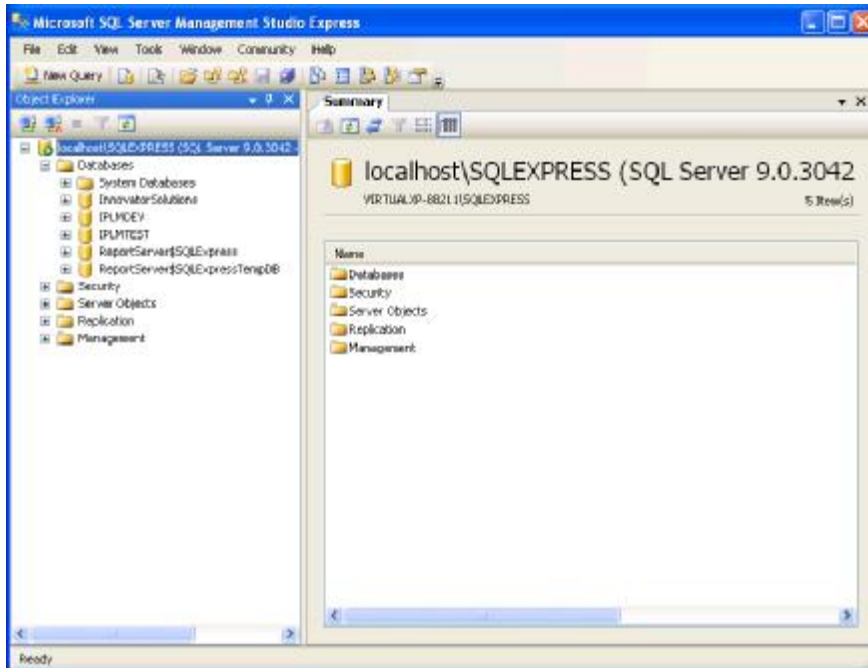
Microsoft SQL Server Management Studio Express

File Edit View Tools Window Community Help

New Query

Object Explorer

localhost\SQLEXPRESS (SQL Server 9.0.3042
Databases
System Databases
InnovatorSolutions
IPLMDEV
IPLMTEST
ReportServer$SQLExpress
ReportServer$SQLExpressTempDB
Security
Server Objects
Replication
Management

Summary

localhost\SQLEXPRESS (SQL Server 9.0.3042

VIRTUALXP-88211\SQLEXPRESS

5 Item(s)

Name
Databases
Security
Server Objects
Replication
Management

Ready